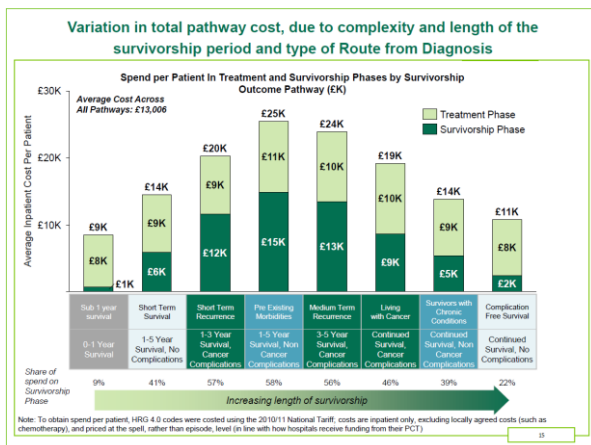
Variation in total pathway cost, due to complexity and length of the survivorship period and type of Route from Diagnosis

Spend per Patient In Treatment and Survivorship Phases by Survivorship Outcome Pathway (£K)

Average Cost Across All Pathways: £13,006

Treatment Phase
Survivorship Phase

Average Inpatient Cost Per Patient

£30K
£20K
£10K

| | | | | | | | |
|---|---|---|---|---|---|---|---|
| £9K | £14K | £20K | £25K | £24K | £19K | £14K | £11K |
| £8K | £9K | £9K | £11K | £10K | £10K | £9K | £8K |
| £1K | £6K | £12K | £15K | £13K | £9K | £5K | £2K |
| Sub 1 year survival | Short Term Survival | Short Term Recurrence | Pre Existing Morbidities | Medium Term Recurrence | Living with Cancer | Survivors with Chronic Conditions | Complication Free Survival |
| 0-1 Year Survival | 1-5 Year Survival, No Complications | 1-3 Year Survival, Cancer Complications | 1-5 Year Survival, Non Cancer Complications | 3-5 Year Survival, Cancer Complications | Continued Survival, Cancer Complications | Continued Survival, Non Cancer Complications | Continued Survival, No Complications |

Share of spend on Survivorship Phase
9% 41% 57% 58% 56% 46% 39% 22%

Increasing length of survivorship

Note: To obtain spend per patient, HRG 4.0 codes were costed using the 2010/11 National Tariff; costs are inpatient only, excluding locally agreed costs (such as chemotherapy), and priced at the spell, rather than episode, level (in line with how hospitals receive funding from their PCT)

15